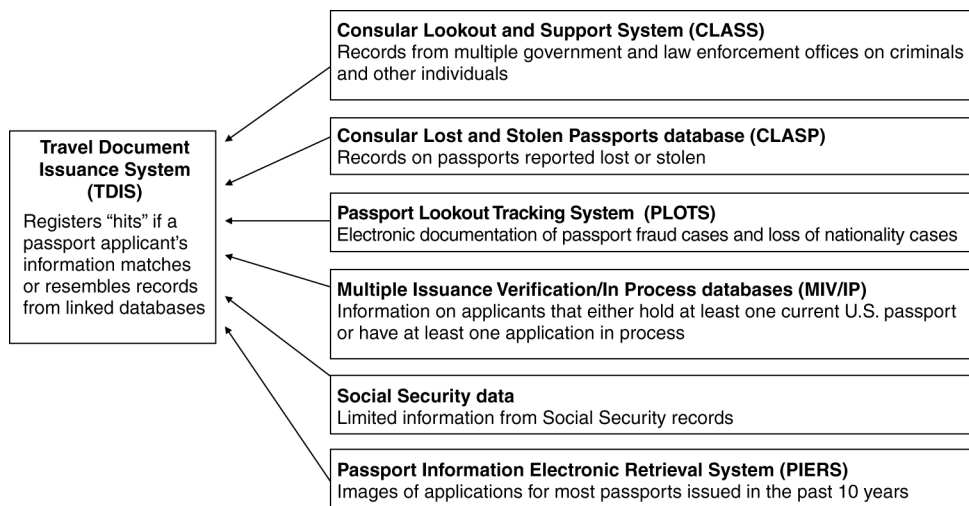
Travel Document Issuance System (TDIS)

Registers “hits” if a passport applicant’s information matches or resembles records from linked databases

Consular Lookout and Support System (CLASS)
Records from multiple government and law enforcement offices on criminals and other individuals

Consular Lost and Stolen Passports database (CLASP)
Records on passports reported lost or stolen

Passport Lookout Tracking System (PLOTS)
Electronic documentation of passport fraud cases and loss of nationality cases

Multiple Issuance Verification/In Process databases (MIV/IP)
Information on applicants that either hold at least one current U.S. passport or have at least one application in process

Social Security data
Limited information from Social Security records

Passport Information Electronic Retrieval System (PIERS)
Images of applications for most passports issued in the past 10 years